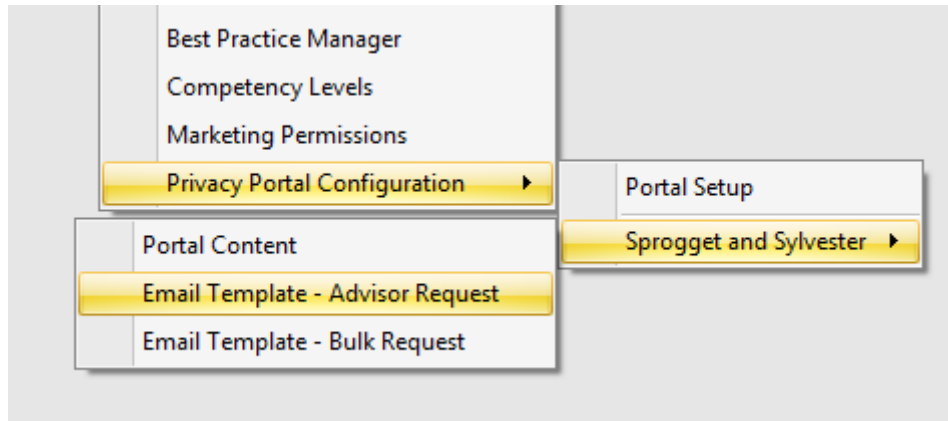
Best Practice Manager
Competency Levels
Marketing Permissions
Privacy Portal Configuration
Portal Setup
Sprogget and Sylvester
Portal Content
Email Template - Advisor Request
Email Template - Bulk Request